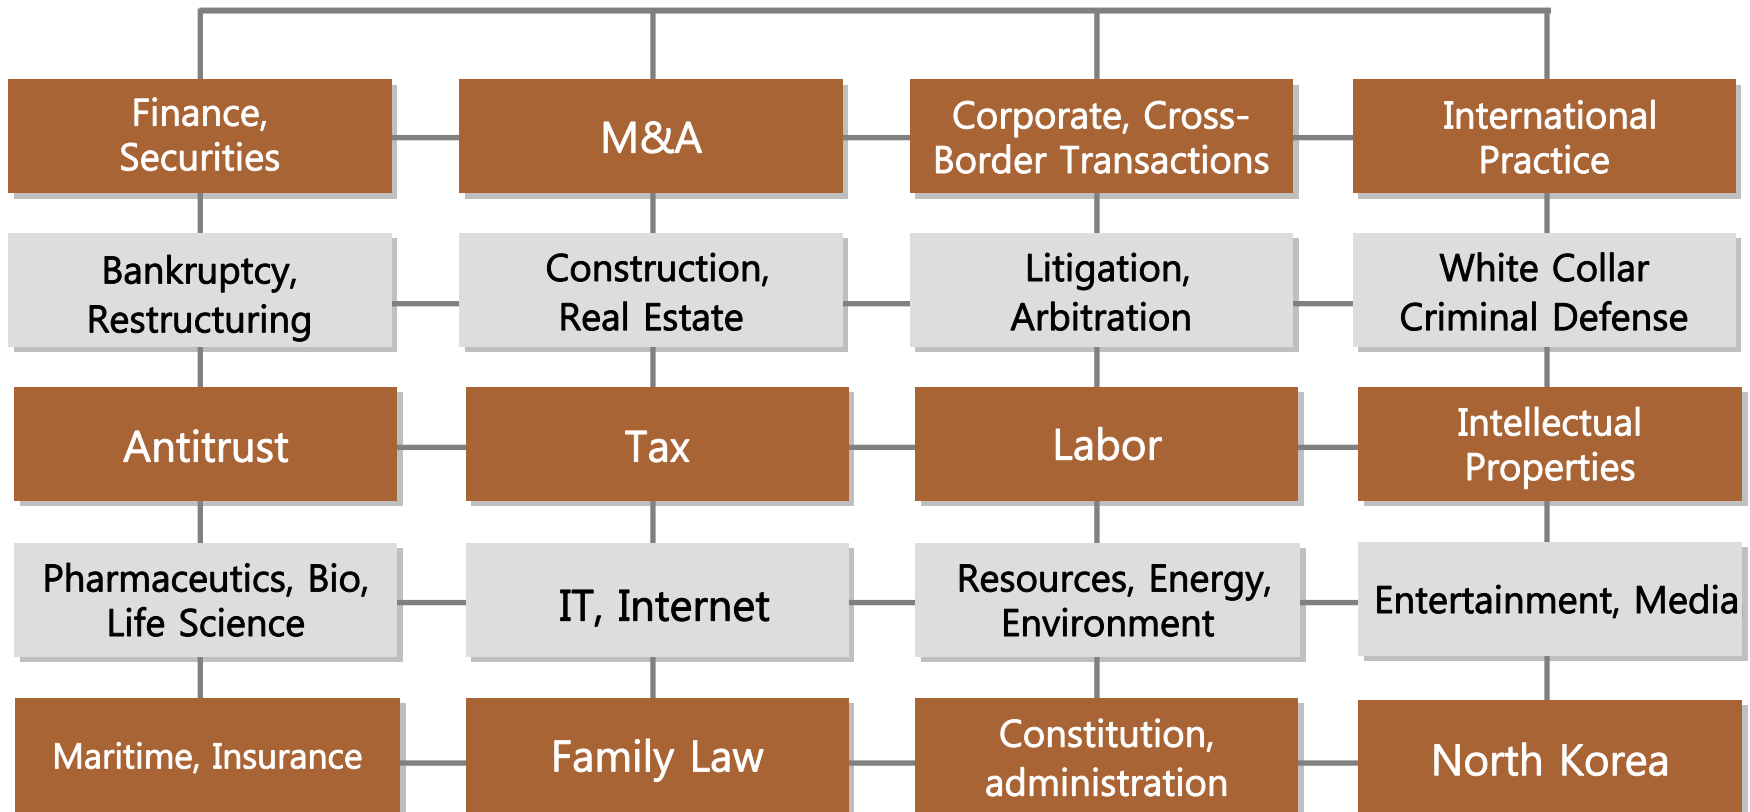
Finance, Securities

M&A

Corporate, Cross-Border Transactions

International Practice

Bankruptcy, Restructuring

Construction, Real Estate

Litigation, Arbitration

White Collar Criminal Defense

Antitrust

Tax

Labor

Intellectual Properties

Pharmaceutics, Bio, Life Science

IT, Internet

Resources, Energy, Environment

Entertainment, Media

Maritime, Insurance

Family Law

Constitution, administration

North Korea